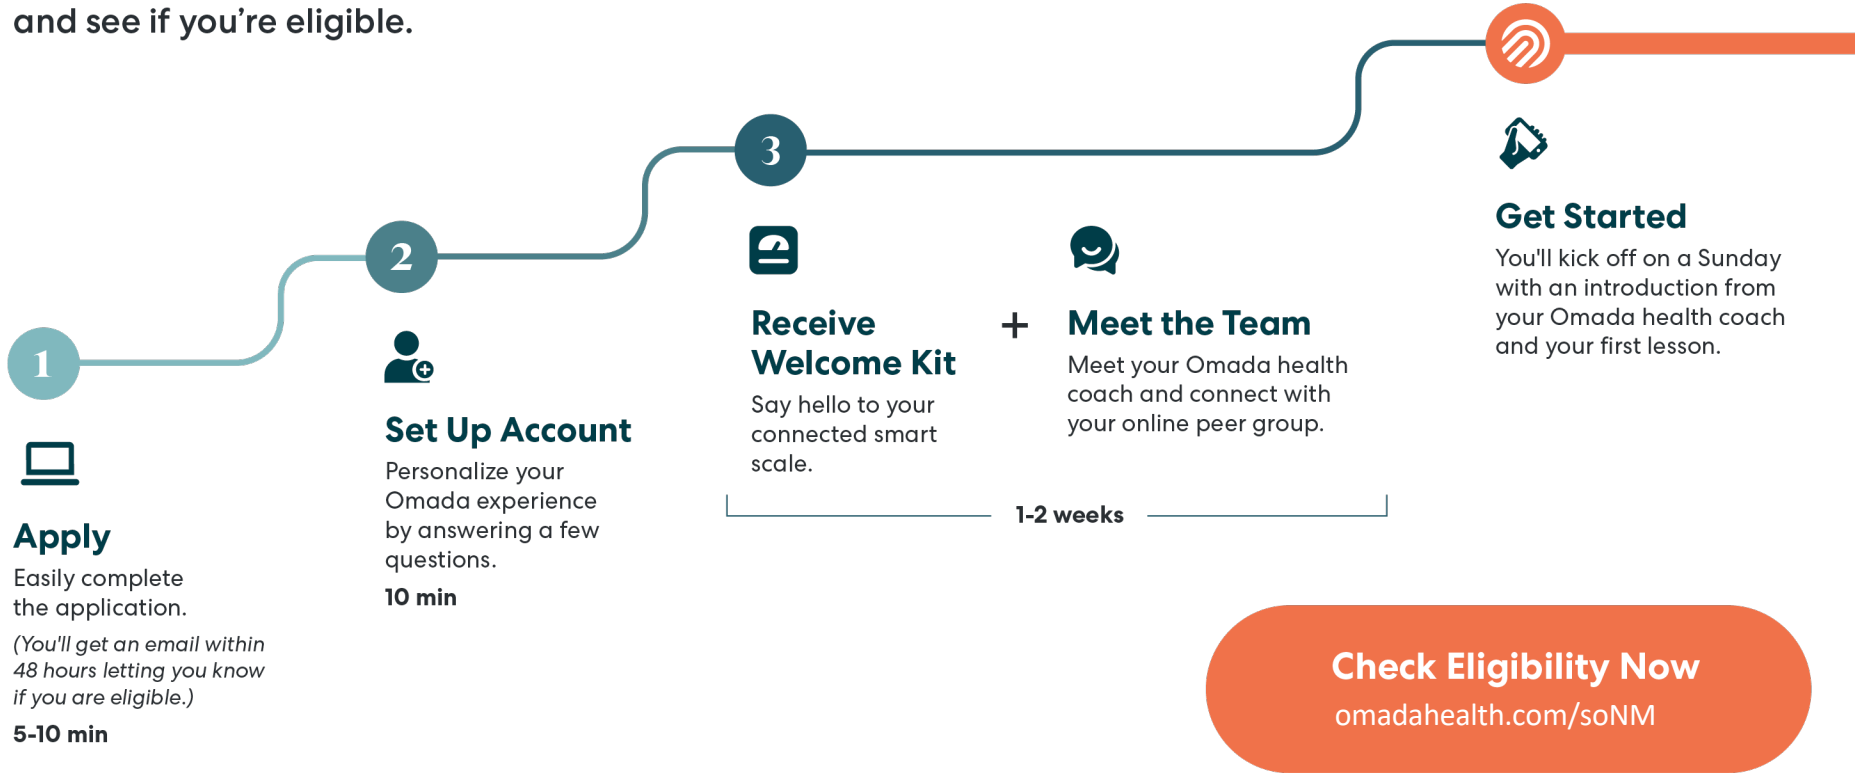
and see if you're eligible.

1

Apply
Easily complete the application.
(You'll get an email within 48 hours letting you know if you are eligible.)
5-10 min

2

Set Up Account
Personalize your Omada experience by answering a few questions.
10 min

3

Receive Welcome Kit
Say hello to your connected smart scale.

+

Meet the Team
Meet your Omada health coach and connect with your online peer group.

1-2 weeks

Get Started
You'll kick off on a Sunday with an introduction from your Omada health coach and your first lesson.

Check Eligibility Now
omadahealth.com/soNM